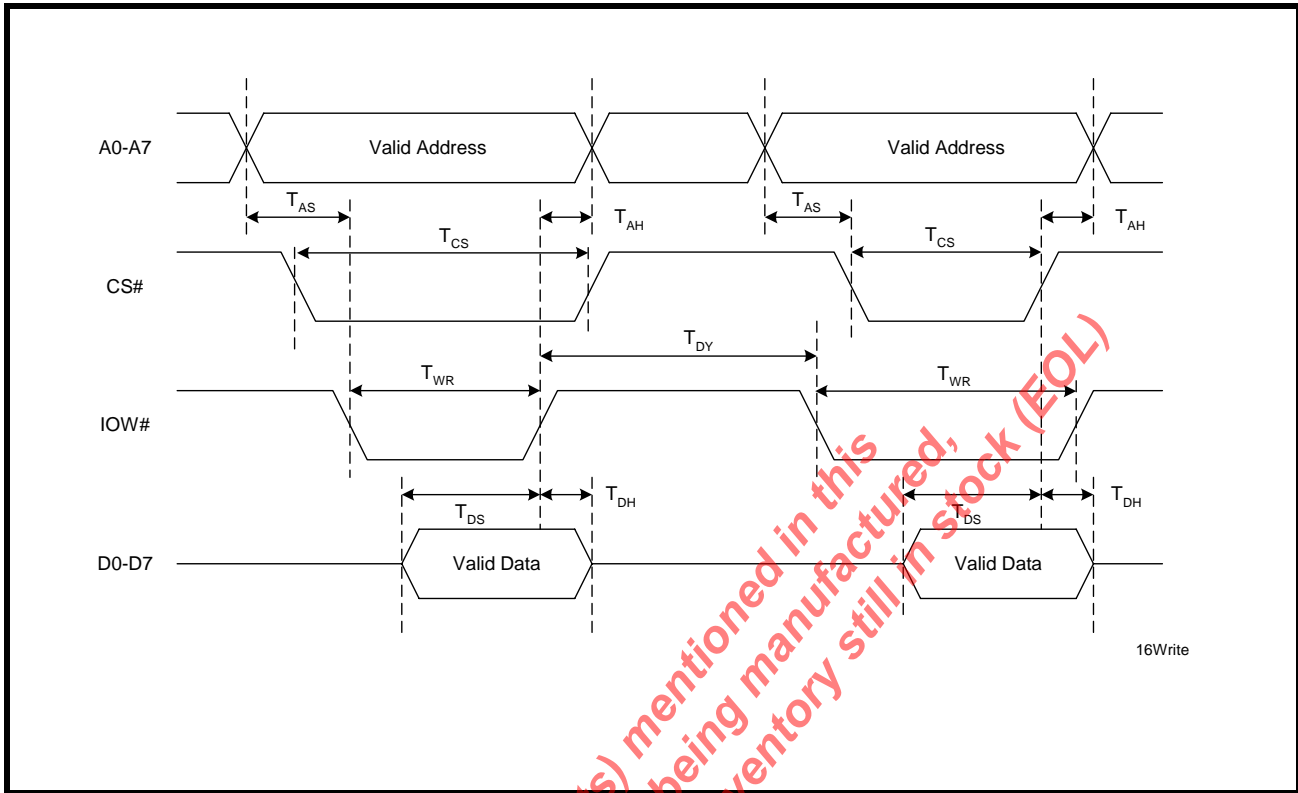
A0-A7

Valid Address

Valid Address

$T_{AS}$

$T_{AH}$

$T_{AS}$

$T_{AH}$

$T_{CS}$

$T_{CS}$

CS#

$T_{DY}$

$T_{WR}$

$T_{WR}$

IOW#

$T_{DS}$

$T_{DH}$

$T_{DS}$

$T_{DH}$

D0-D7

Valid Data

Valid Data

16Write

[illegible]s) mentioned in this
being manufactured,
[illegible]ventory still in stock (EOL)